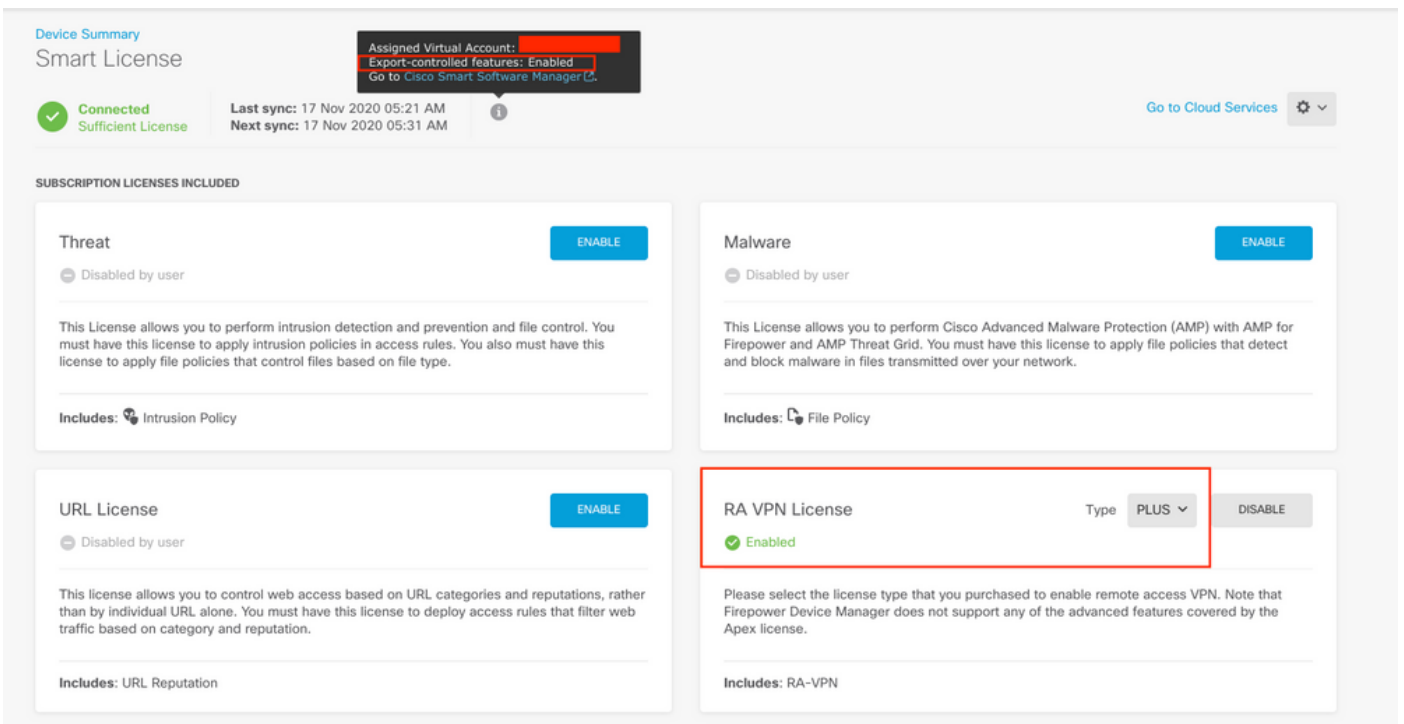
Device Summary
Smart License

Assigned Virtual Account:
Export-controlled features: Enabled
Go to Cisco Smart Software Manager.

Connected
Sufficient License

Last sync: 17 Nov 2020 05:21 AM
Next sync: 17 Nov 2020 05:31 AM

Go to Cloud Services

SUBSCRIPTION LICENSES INCLUDED

Threat
ENABLE
Disabled by user

This License allows you to perform intrusion detection and prevention and file control. You must have this license to apply intrusion policies in access rules. You also must have this license to apply file policies that control files based on file type.

Includes: Intrusion Policy

Malware
ENABLE
Disabled by user

This License allows you to perform Cisco Advanced Malware Protection (AMP) with AMP for Firepower and AMP Threat Grid. You must have this license to apply file policies that detect and block malware in files transmitted over your network.

Includes: File Policy

URL License
ENABLE
Disabled by user

This license allows you to control web access based on URL categories and reputations, rather than by individual URL alone. You must have this license to deploy access rules that filter web traffic based on category and reputation.

Includes: URL Reputation

RA VPN License
Type PLUS
DISABLE
Enabled

Please select the license type that you purchased to enable remote access VPN. Note that Firepower Device Manager does not support any of the advanced features covered by the Apex license.

Includes: RA-VPN